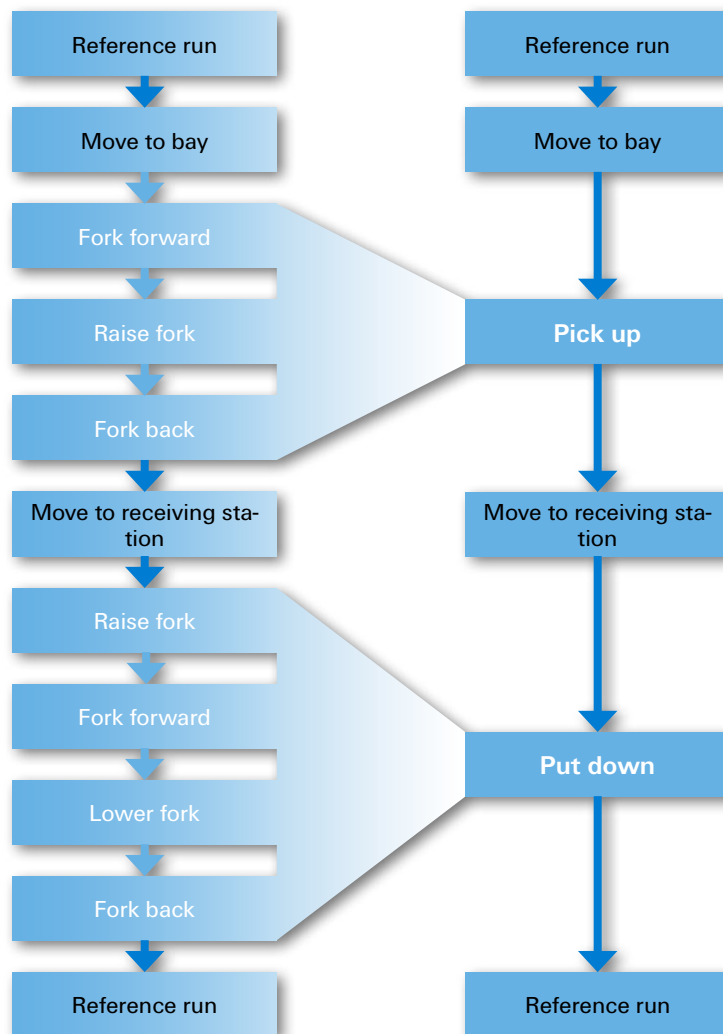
Reference run

Move to bay

Fork forward

Raise fork

Fork back

Move to receiving station

Raise fork

Fork forward

Lower fork

Fork back

Reference run

Reference run

Move to bay

Pick up

Move to receiving station

Put down

Reference run